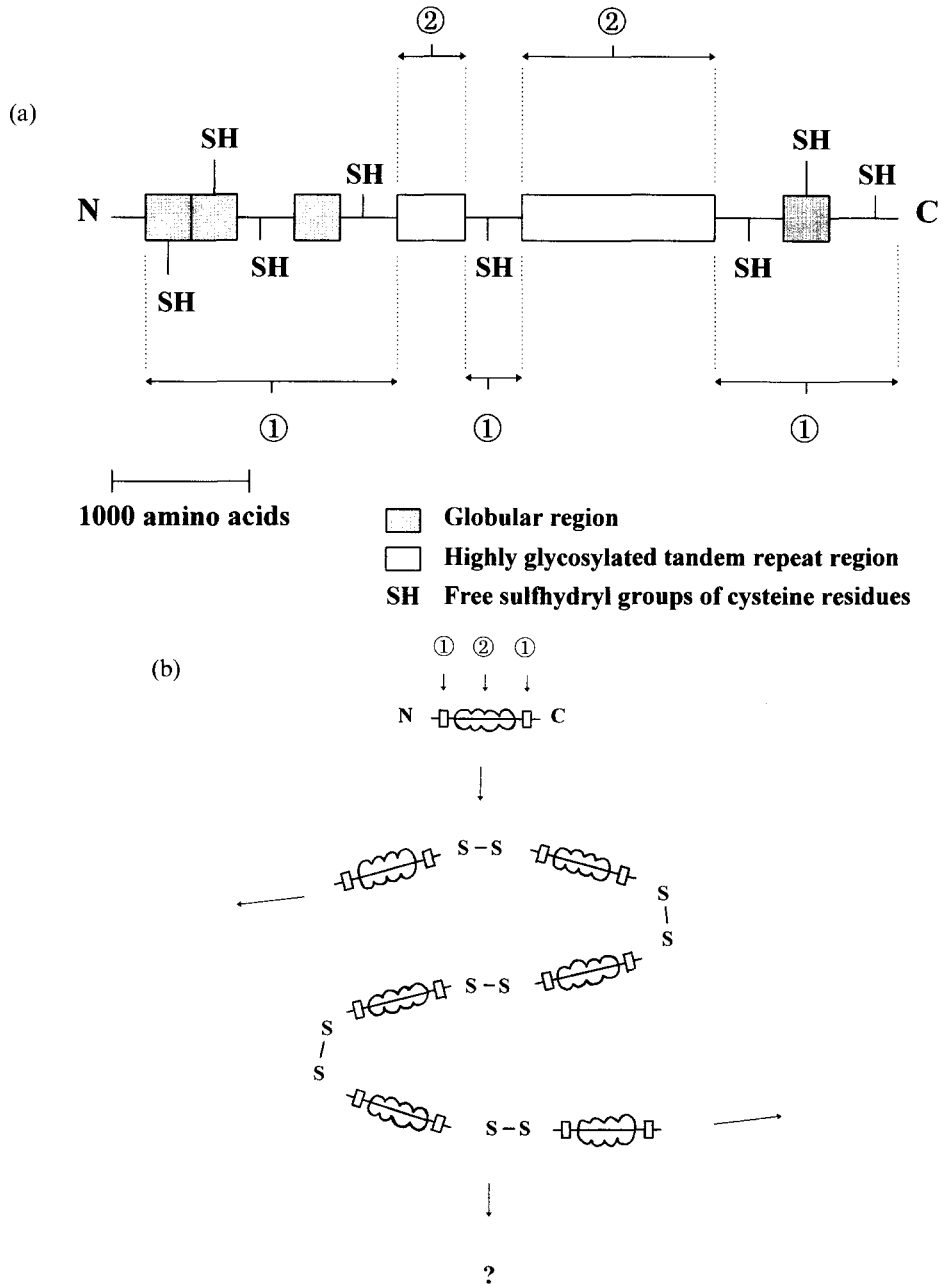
(a)

② ②

SH SH SH SH

N C

SH SH SH SH

① ① ①

1000 amino acids

Globular region
Highly glycosylated tandem repeat region
SH Free sulfhydryl groups of cysteine residues

(b)

① ② ①

N C

S – S

S
|
S

S – S

S
|
S

S – S

?